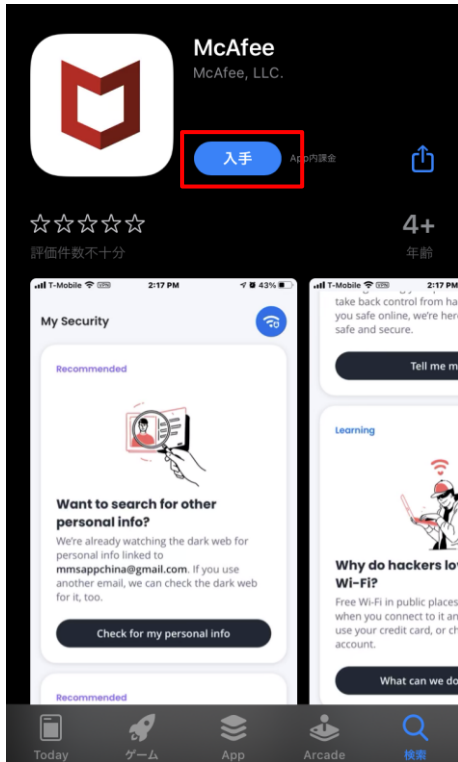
McAfee
McAfee, LLC.

入手
App内課金

☆☆☆☆☆
評価件数不十分

4+
年齢

T-Mobile 2:17 PM 43%

My Security

Recommended

Want to search for other personal info?

We're already watching the dark web for personal info linked to mmsappchina@gmail.com. If you use another email, we can check the dark web for it, too.

Check for my personal info

Recommended

T-Mobile 2:17 PM

take back control from ha
you safe online, we're here
safe and secure.

Tell me m

Learning

Why do hackers lo
Wi-Fi?

Free Wi-Fi in public places
when you connect to it an
use your credit card, or ch
account.

What can we do

Today
ゲーム
App
Arcade
検索